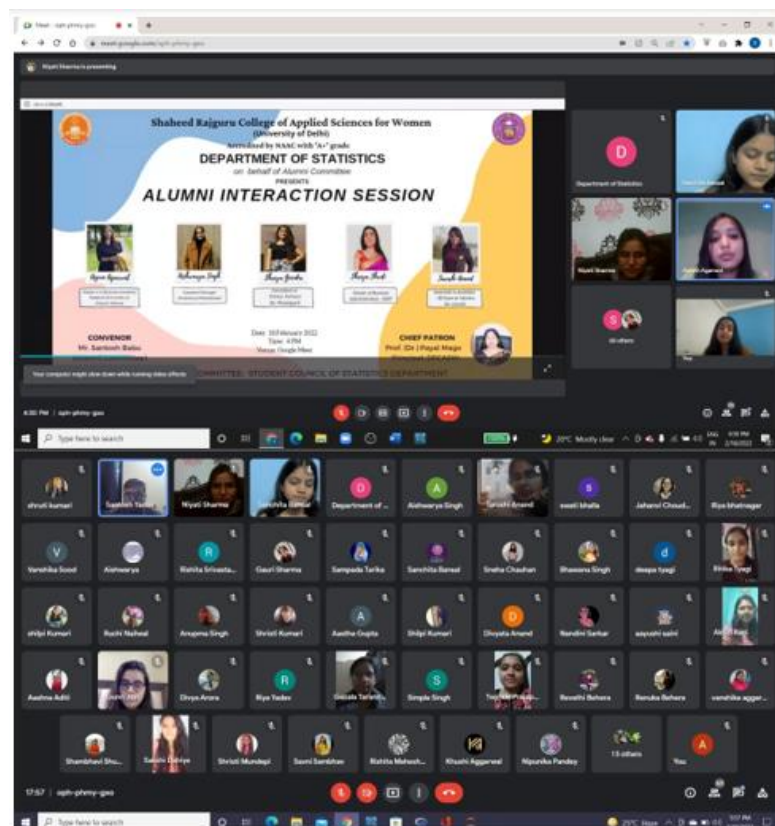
Shaheed Rajguru College of Applied Sciences for Women
(University of Delhi)
Accredited by NAAC with "A+" grade
DEPARTMENT OF STATISTICS
on behalf of Alumni Committee
PRESENTS
ALUMNI INTERACTION SESSION

CONVENOR
Mr. Santosh Babu

Date: 10 February 2022
Time: 4 PM
Venue: Google Meet

CHIEF PATRON
Prof. (Dr.) Payal Mago

COMMITTEE: STUDENT COUNCIL OF STATISTICS DEPARTMENT

Your computer might slow down while running video effects

Department of Statistics
Niyati Sharma
Sanchita Bansal
16 others
You

Type here to search
20°C Mostly clear

shruti kumari
Santosh Yadav
Niyati Sharma
Sanchita Bansal
Department of ...
Aishwarya Singh
Sakshi Anand
swati bhalla
Jahanvi Choud...
Riya bhatnagar
Varshika Sood
Aishwarya
Rishita Srivasta...
Gauri Sharma
Sampada Tarika
Sanchita Bansal
Sneha Chauhan
Bhawana Singh
deepa tyagi
Ritika Tyagi
shilpi Kumari
Ruchi Naheal
Anupma Singh
Shristi Kumari
Aastha Gupta
Shilpi Kumari
Divyata Anand
Nandini Sarkar
aayushi saini
Aastha Aditi
Divya Arora
Riya Yadav
Simple Singh
Revathi Behera
Renuka Behera
vanshika aggar...
Shambhavi Sha...
Sakshi Dahiya
Shristi Mundepi
Saumi Sambhav
Rishita Mahesh...
Khushi Aggarwal
Nipunika Pandey
13 others
You

17:57 | aph-phmy-gso
Type here to search
25°C Haze